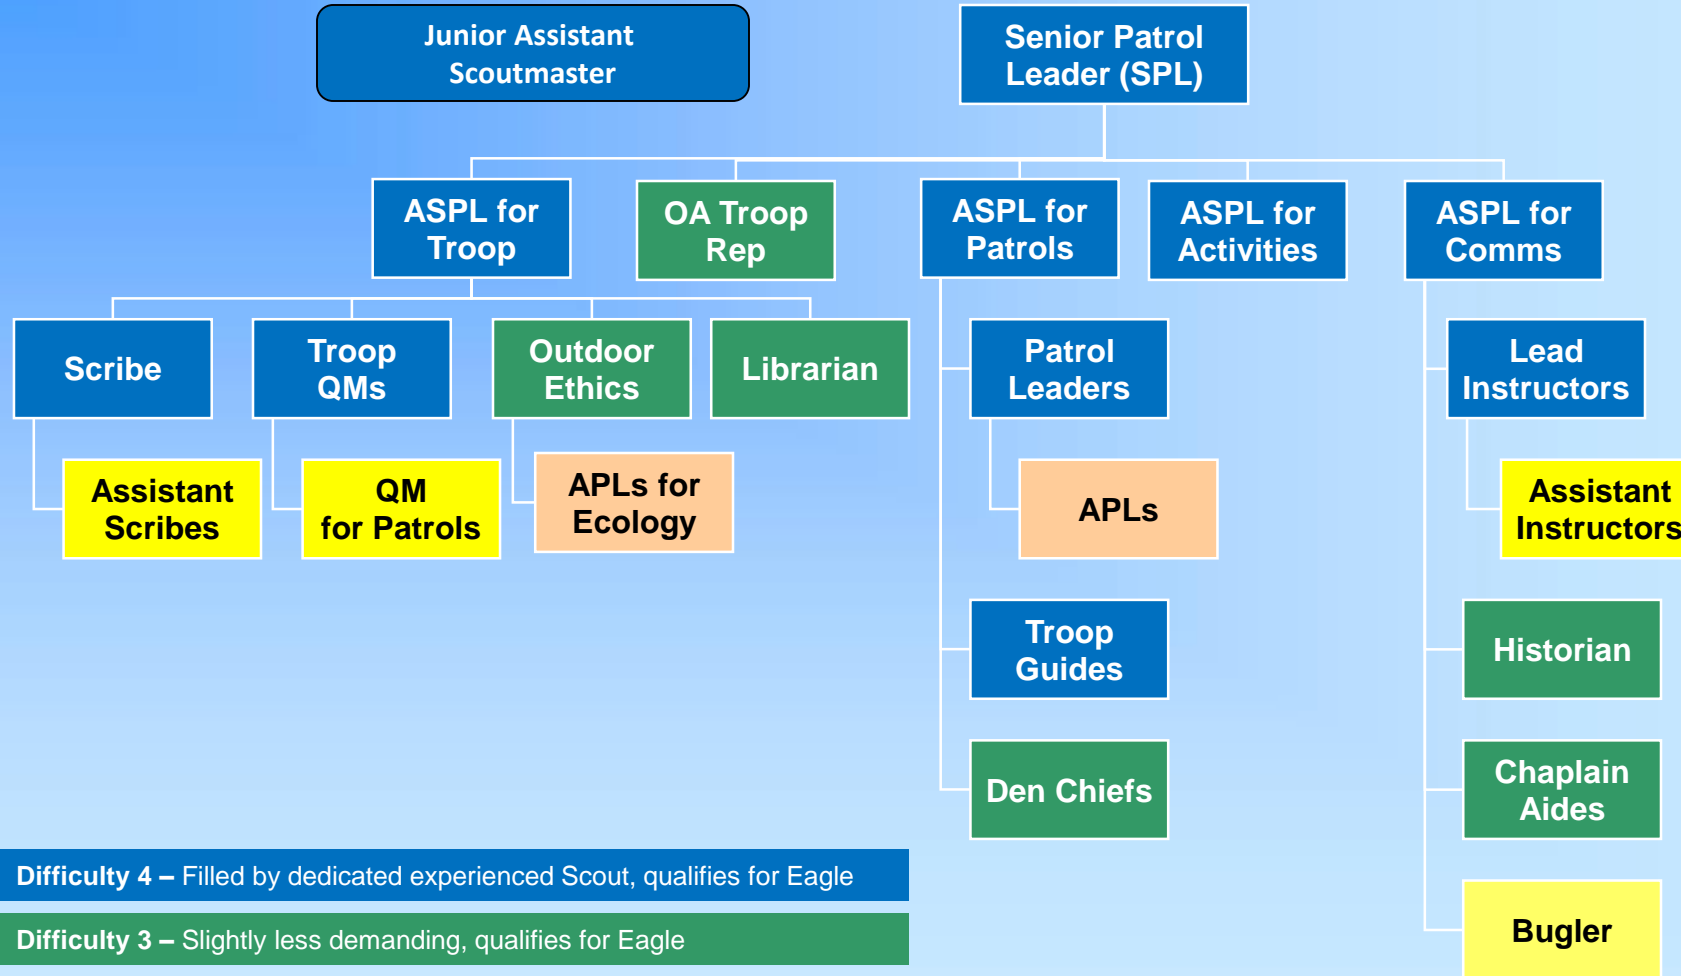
Junior Assistant Scoutmaster

Senior Patrol Leader (SPL)

ASPL for Troop

OA Troop Rep

ASPL for Patrols

ASPL for Activities

ASPL for Comms

Scribe

Troop QMs

Outdoor Ethics

Librarian

Assistant Scribes

QM for Patrols

APLs for Ecology

Patrol Leaders

APLs

Troop Guides

Den Chiefs

Lead Instructors

Assistant Instructors

Historian

Chaplain Aides

Bugler

Difficulty 4 – Filled by dedicated experienced Scout, qualifies for Eagle

Difficulty 3 – Slightly less demanding, qualifies for Eagle